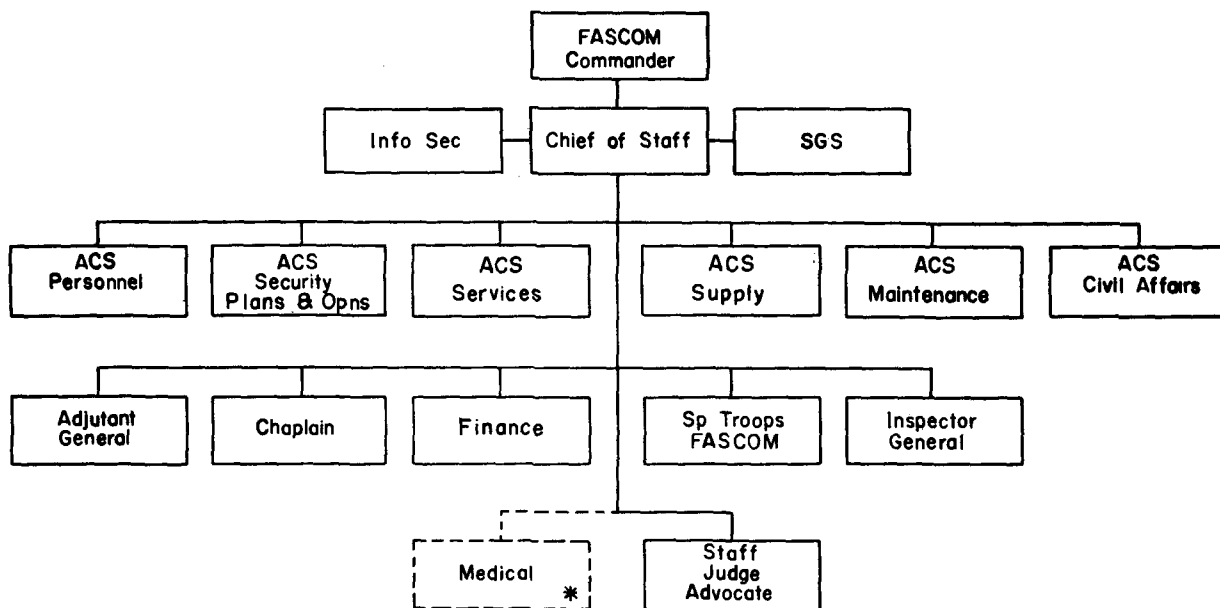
FASCOM Commander

Info Sec

Chief of Staff

SGS

ACS Personnel

ACS Security Plans & Opns

ACS Services

ACS Supply

ACS Maintenance

ACS Civil Affairs

Adjutant General

Chaplain

Finance

Sp Troops FASCOM

Inspector General

Medical *

Staff Judge Advocate